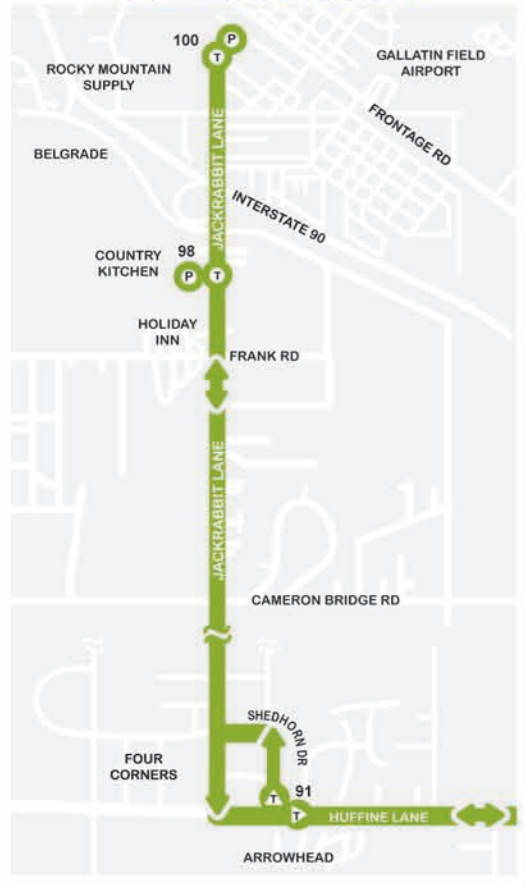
100
P
T
ROCKY MOUNTAIN SUPPLY
GALLATIN FIELD AIRPORT
FRONTAGE RD
BELGRADE
JACKRABBIT LANE
INTERSTATE 90
COUNTRY KITCHEN
98
P
T
HOLIDAY INN
FRANK RD
JACKRABBIT LANE
CAMERON BRIDGE RD
SHEDHORN DR
FOUR CORNERS
T
91
T
HUFFINE LANE
ARROWHEAD